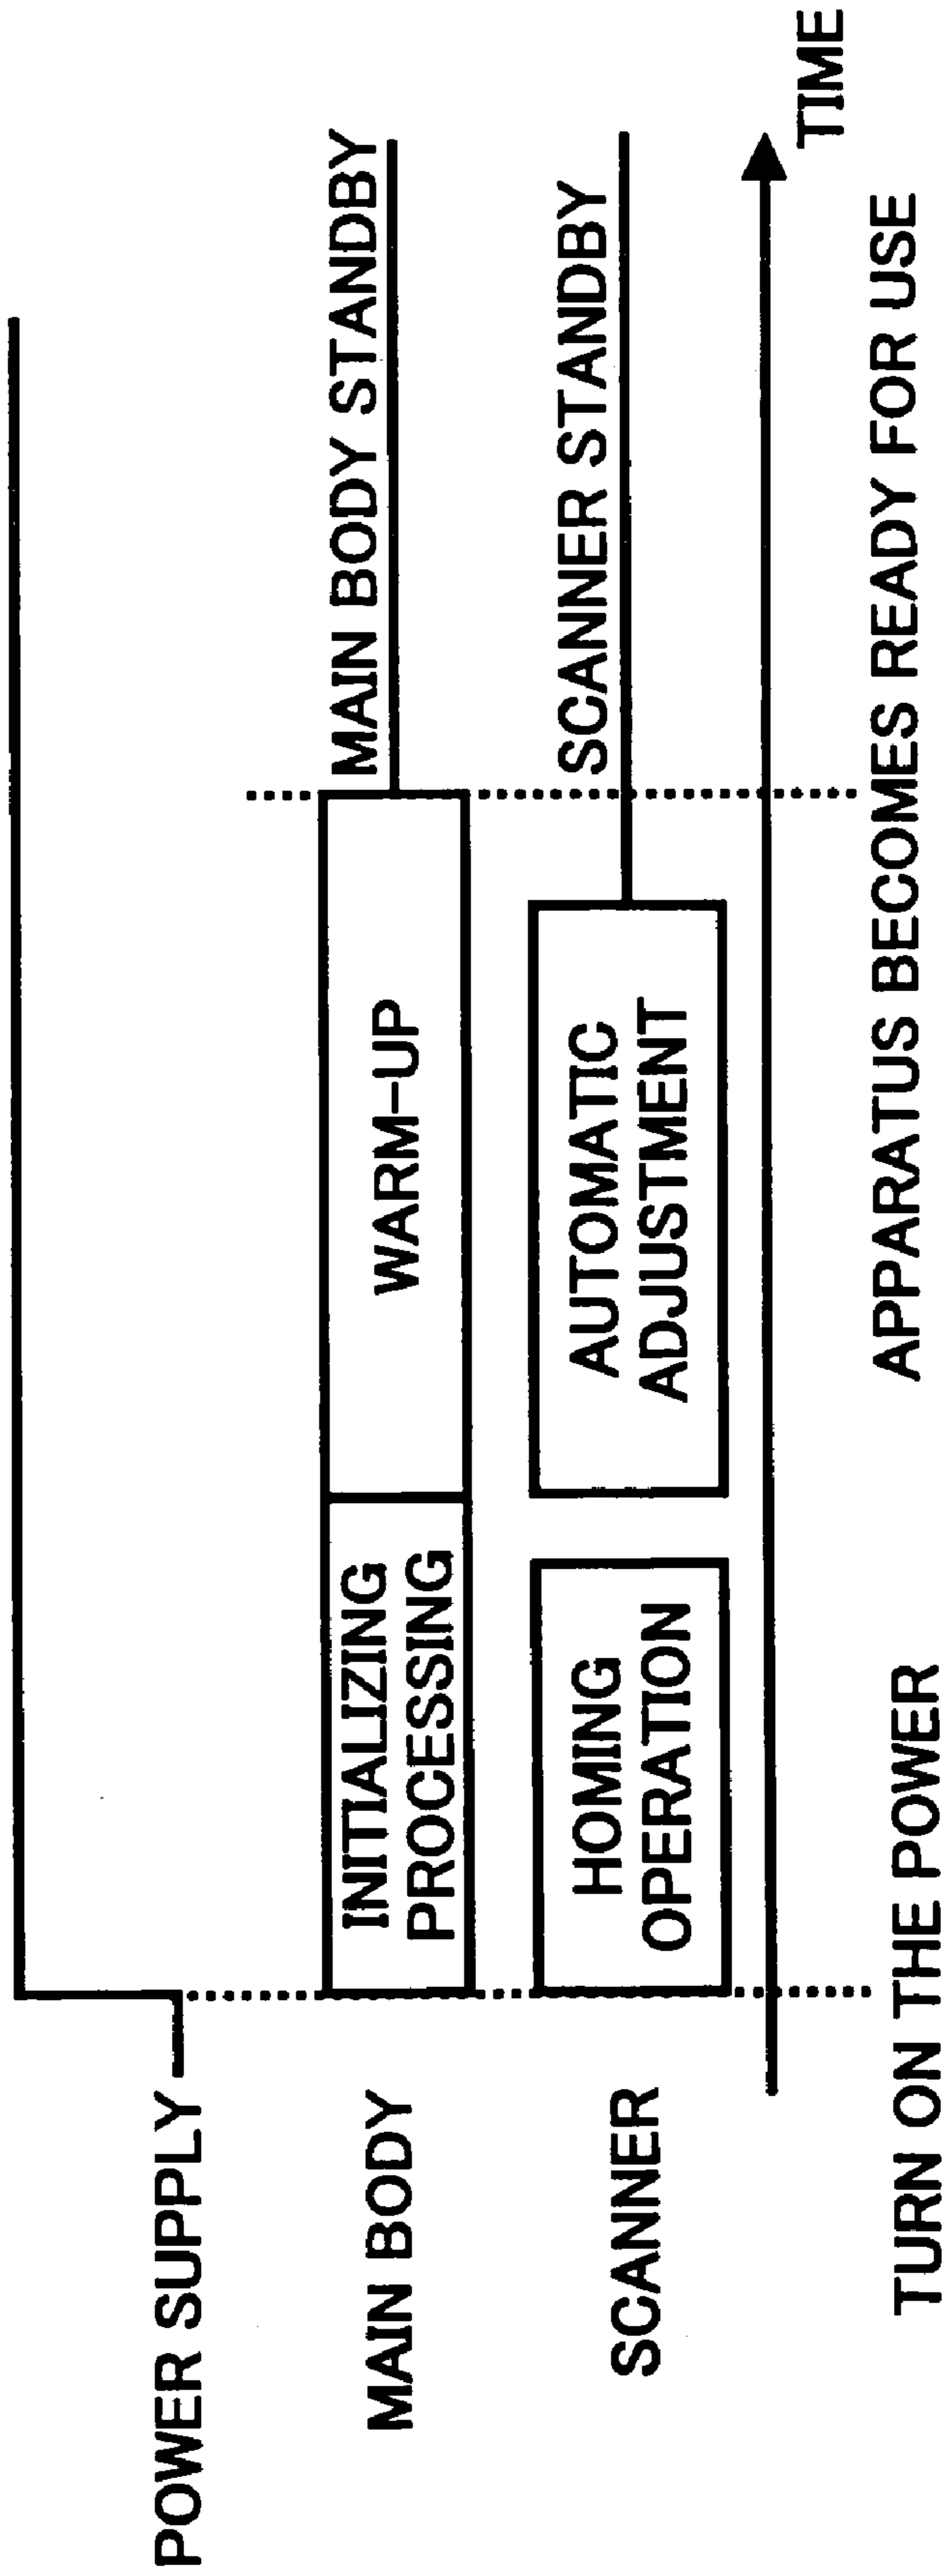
POWER SUPPLY

MAIN BODY

INITIALIZING PROCESSING

WARM-UP

MAIN BODY STANDBY

SCANNER

HOMING OPERATION

AUTOMATIC ADJUSTMENT

SCANNER STANDBY

TIME

TURN ON THE POWER

APPARATUS BECOMES READY FOR USE